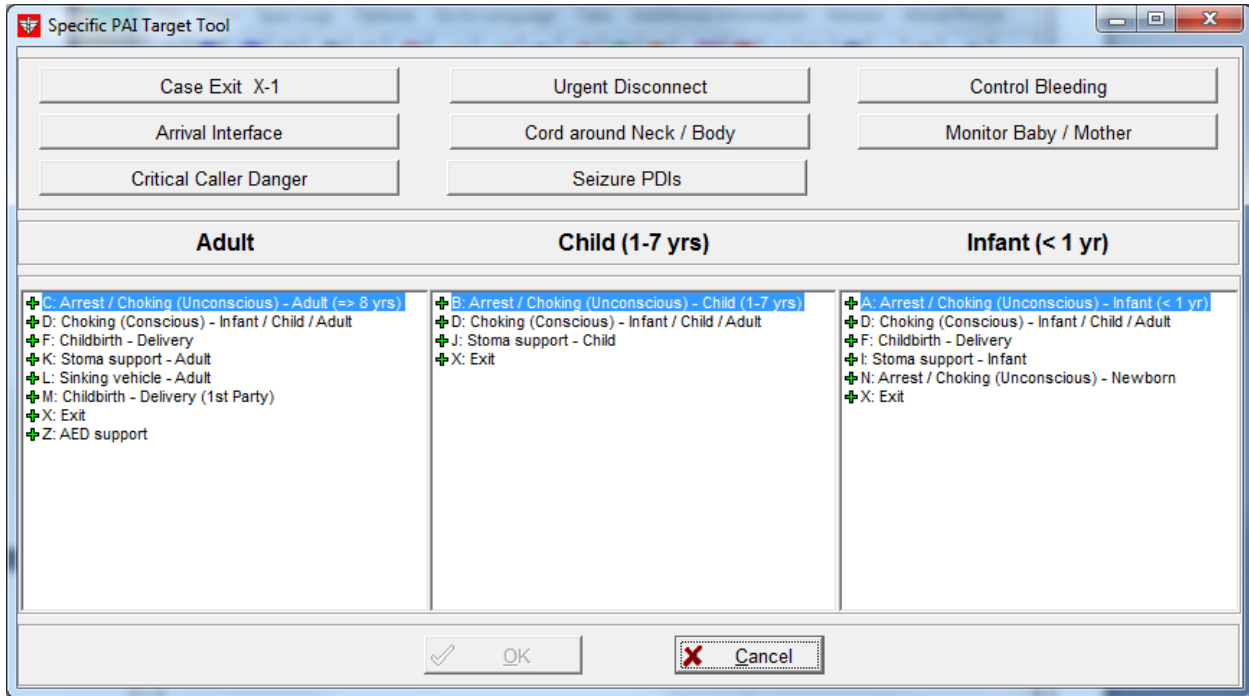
Specific PAI Target Tool

Case Exit X-1
Urgent Disconnect
Control Bleeding
Arrival Interface
Cord around Neck / Body
Monitor Baby / Mother
Critical Caller Danger
Seizure PDIs

Adult
Child (1-7 yrs)
Infant (< 1 yr)

C: Arrest / Choking (Unconscious) - Adult (=> 8 yrs)
D: Choking (Conscious) - Infant / Child / Adult
F: Childbirth - Delivery
K: Stoma support - Adult
L: Sinking vehicle - Adult
M: Childbirth - Delivery (1st Party)
X: Exit
Z: AED support

B: Arrest / Choking (Unconscious) - Child (1-7 yrs)
D: Choking (Conscious) - Infant / Child / Adult
J: Stoma support - Child
X: Exit

A: Arrest / Choking (Unconscious) - Infant (< 1 yr)
D: Choking (Conscious) - Infant / Child / Adult
F: Childbirth - Delivery
I: Stoma support - Infant
N: Arrest / Choking (Unconscious) - Newborn
X: Exit

OK
Cancel